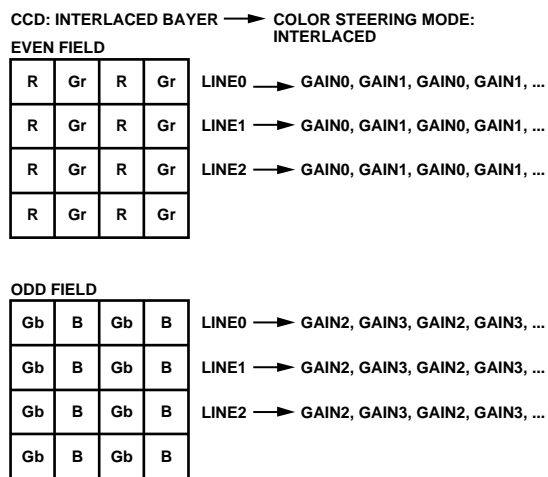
CCD: INTERLACED BAYER → COLOR STEERING MODE: INTERLACED

EVEN FIELD

| R | Gr | R | Gr |
|---|---|---|---|
| R | Gr | R | Gr |
| R | Gr | R | Gr |
| R | Gr | R | Gr |

LINE0 → GAIN0, GAIN1, GAIN0, GAIN1, ...

LINE1 → GAIN0, GAIN1, GAIN0, GAIN1, ...

LINE2 → GAIN0, GAIN1, GAIN0, GAIN1, ...

ODD FIELD

| Gb | B | Gb | B |
|---|---|---|---|
| Gb | B | Gb | B |
| Gb | B | Gb | B |
| Gb | B | Gb | B |

LINE0 → GAIN2, GAIN3, GAIN2, GAIN3, ...

LINE1 → GAIN2, GAIN3, GAIN2, GAIN3, ...

LINE2 → GAIN2, GAIN3, GAIN2, GAIN3, ...